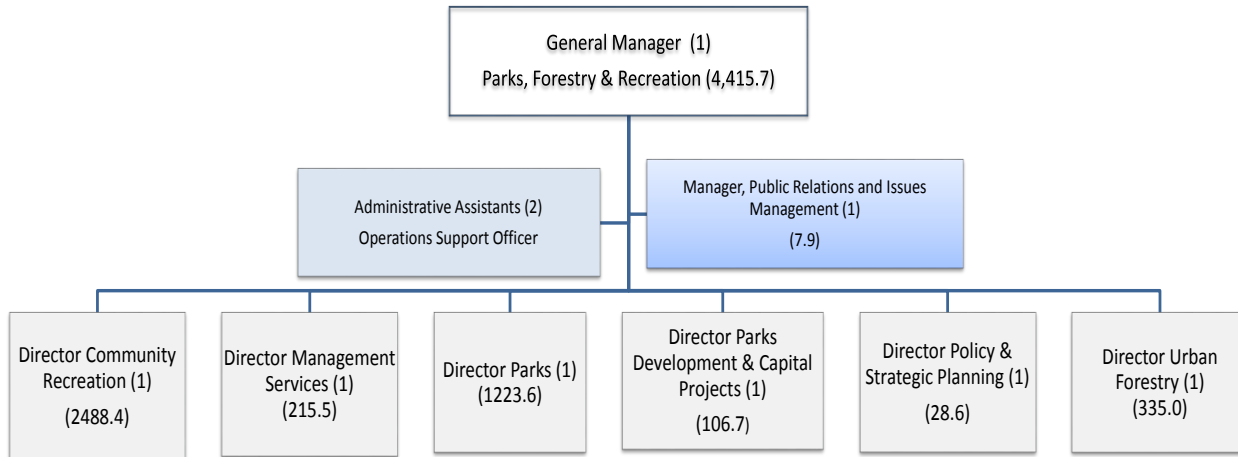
General Manager (1)
Parks, Forestry & Recreation (4,415.7)

Administrative Assistants (2)
Operations Support Officer

Manager, Public Relations and Issues Management (1)
(7.9)

Director Community Recreation (1)
(2488.4)

Director Management Services (1)
(215.5)

Director Parks (1)
(1223.6)

Director Parks Development & Capital Projects (1)
(106.7)

Director Policy & Strategic Planning (1)
(28.6)

Director Urban Forestry (1)
(335.0)